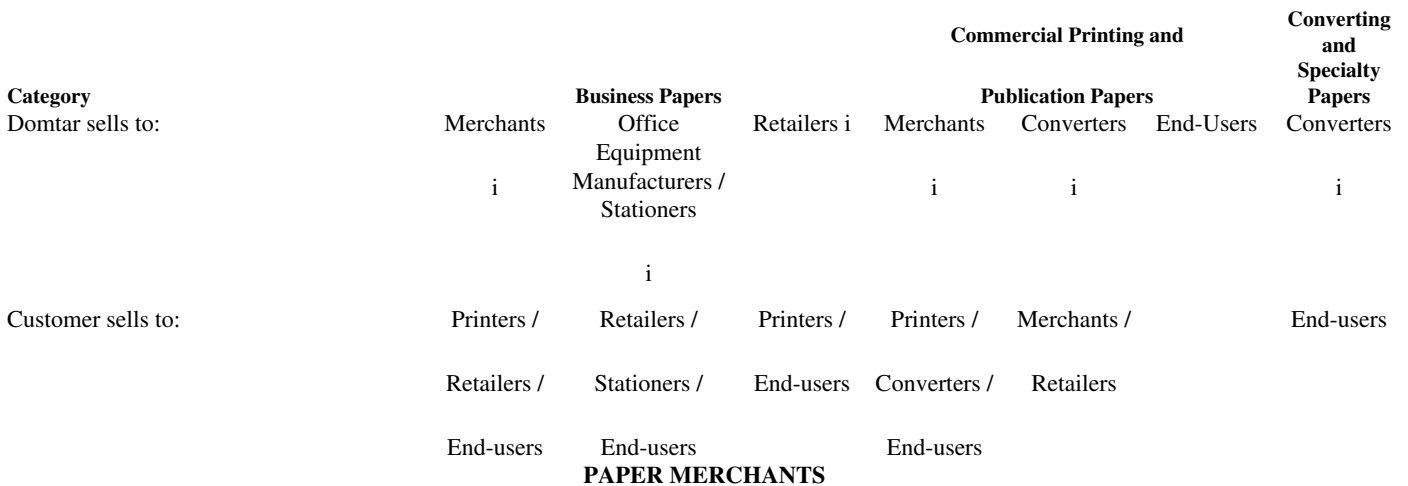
| Category | Business Papers | | | Commercial Printing and Publication Papers | | | Converting and Specialty Papers |
|---|---|---|---|---|---|---|---|
| Domtar sells to: | Merchants i | Office Equipment Manufacturers / Stationers i | Retailers i | Merchants i | Converters i | End-Users | Converters i |
| Customer sells to: | Printers / Retailers / End-users | Retailers / Stationers / End-users | Printers / End-users | Printers / Converters / End-users | Merchants / Retailers | | End-users |

PAPER MERCHANTS